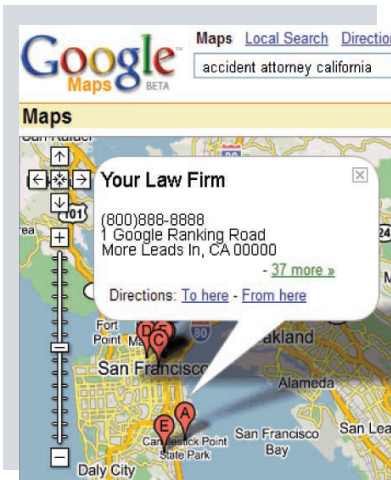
Google Maps BETA

Maps Local Search Directio

accident attorney california

Maps

San Rafael

101

ea

24

Your Law Firm

(800)888-8888
1 Google Ranking Road
More Leads In, CA 00000

- 37 more »

Directions: To here - From here

Fort Point

D B C

80

Oakland

San Francisco

Alameda

E A

Candlestick Point State Park

San Francisco Bay

San Le

Daly City